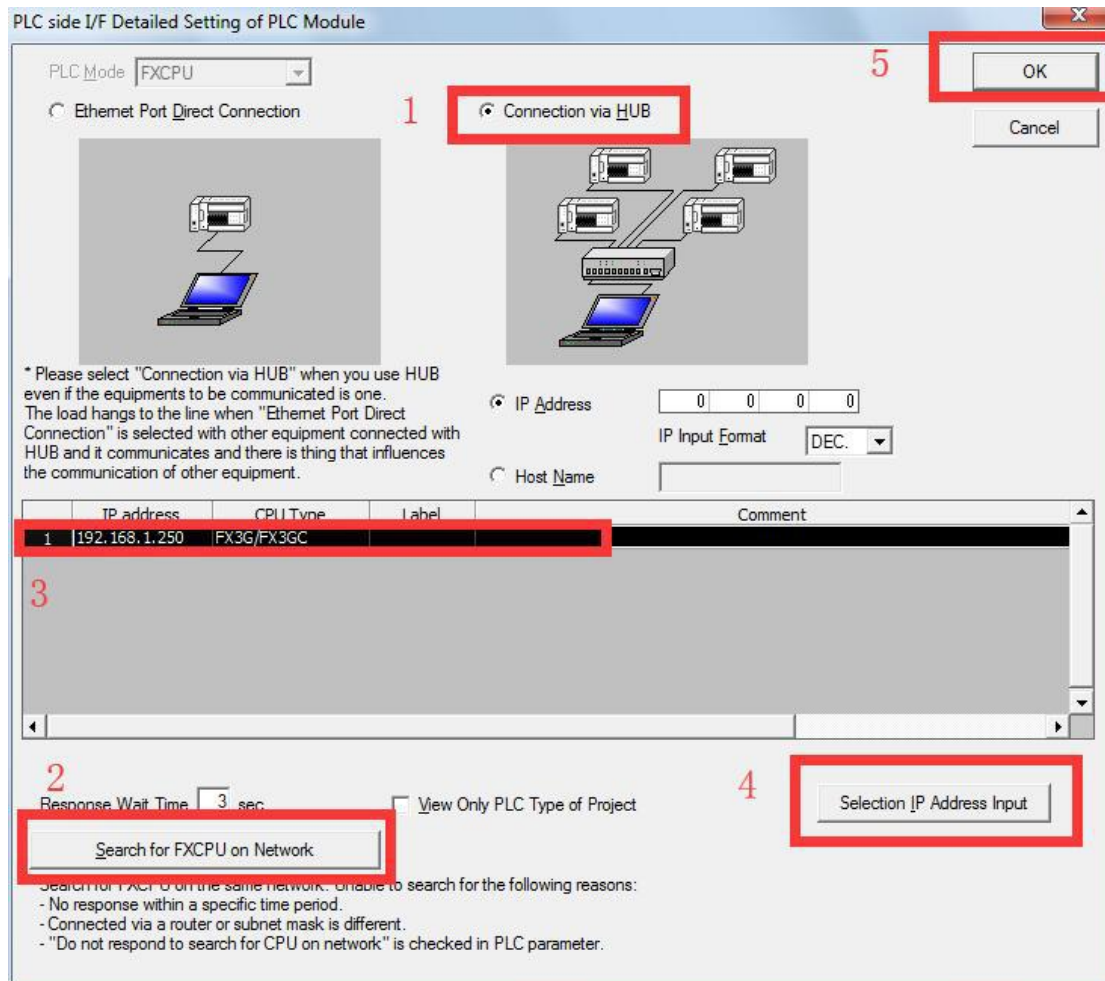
PLC side I/F Detailed Setting of PLC Module

X

PLC Mode FXCPU

Ethernet Port Direct Connection

1

Connection via HUB

5

OK

Cancel

* Please select "Connection via HUB" when you use HUB even if the equipments to be communicated is one.
The load hangs to the line when "Ethernet Port Direct Connection" is selected with other equipment connected with HUB and it communicates and there is thing that influences the communication of other equipment.

IP Address 0 0 0 0

IP Input Format DEC.

Host Name

| | IP address | CPU Type | Label | Comment |
|---|---|---|---|---|
| 1 | 192.168.1.250 | FX3G/FX3GC | | |

3

2

Response Wait Time 3 sec

View Only PLC Type of Project

4

Selection IP Address Input

Search for FXCPU on Network

Search for FXCPU on the same network. Unable to search for the following reasons:
- No response within a specific time period.
- Connected via a router or subnet mask is different.
- "Do not respond to search for CPU on network" is checked in PLC parameter.